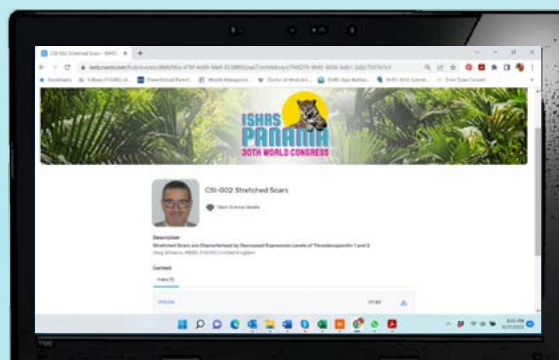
CSI-002 Stretched Scars

ISHRS
PANAMA
30TH WORLD CONGRESS

CSI-002 Stretched Scars

Description
Stretched Scars are Characterised by Decreased Expression Levels of Thrombospondin-1 and 2

Content
Video (1)